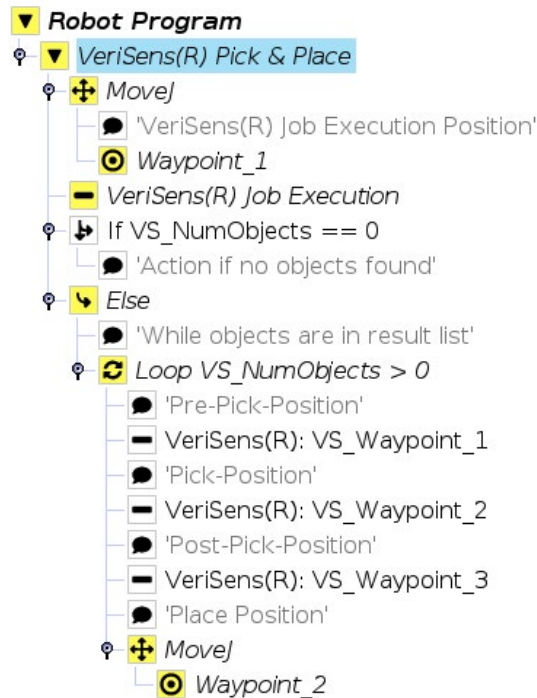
Robot Program
VeriSens(R) Pick & Place
MoveJ
'VeriSens(R) Job Execution Position'
Waypoint_1
VeriSens(R) Job Execution
If VS_NumObjects == 0
'Action if no objects found'
Else
'While objects are in result list'
Loop VS_NumObjects > 0
'Pre-Pick-Position'
VeriSens(R): VS_Waypoint_1
'Pick-Position'
VeriSens(R): VS_Waypoint_2
'Post-Pick-Position'
VeriSens(R): VS_Waypoint_3
'Place Position'
MoveJ
Waypoint_2